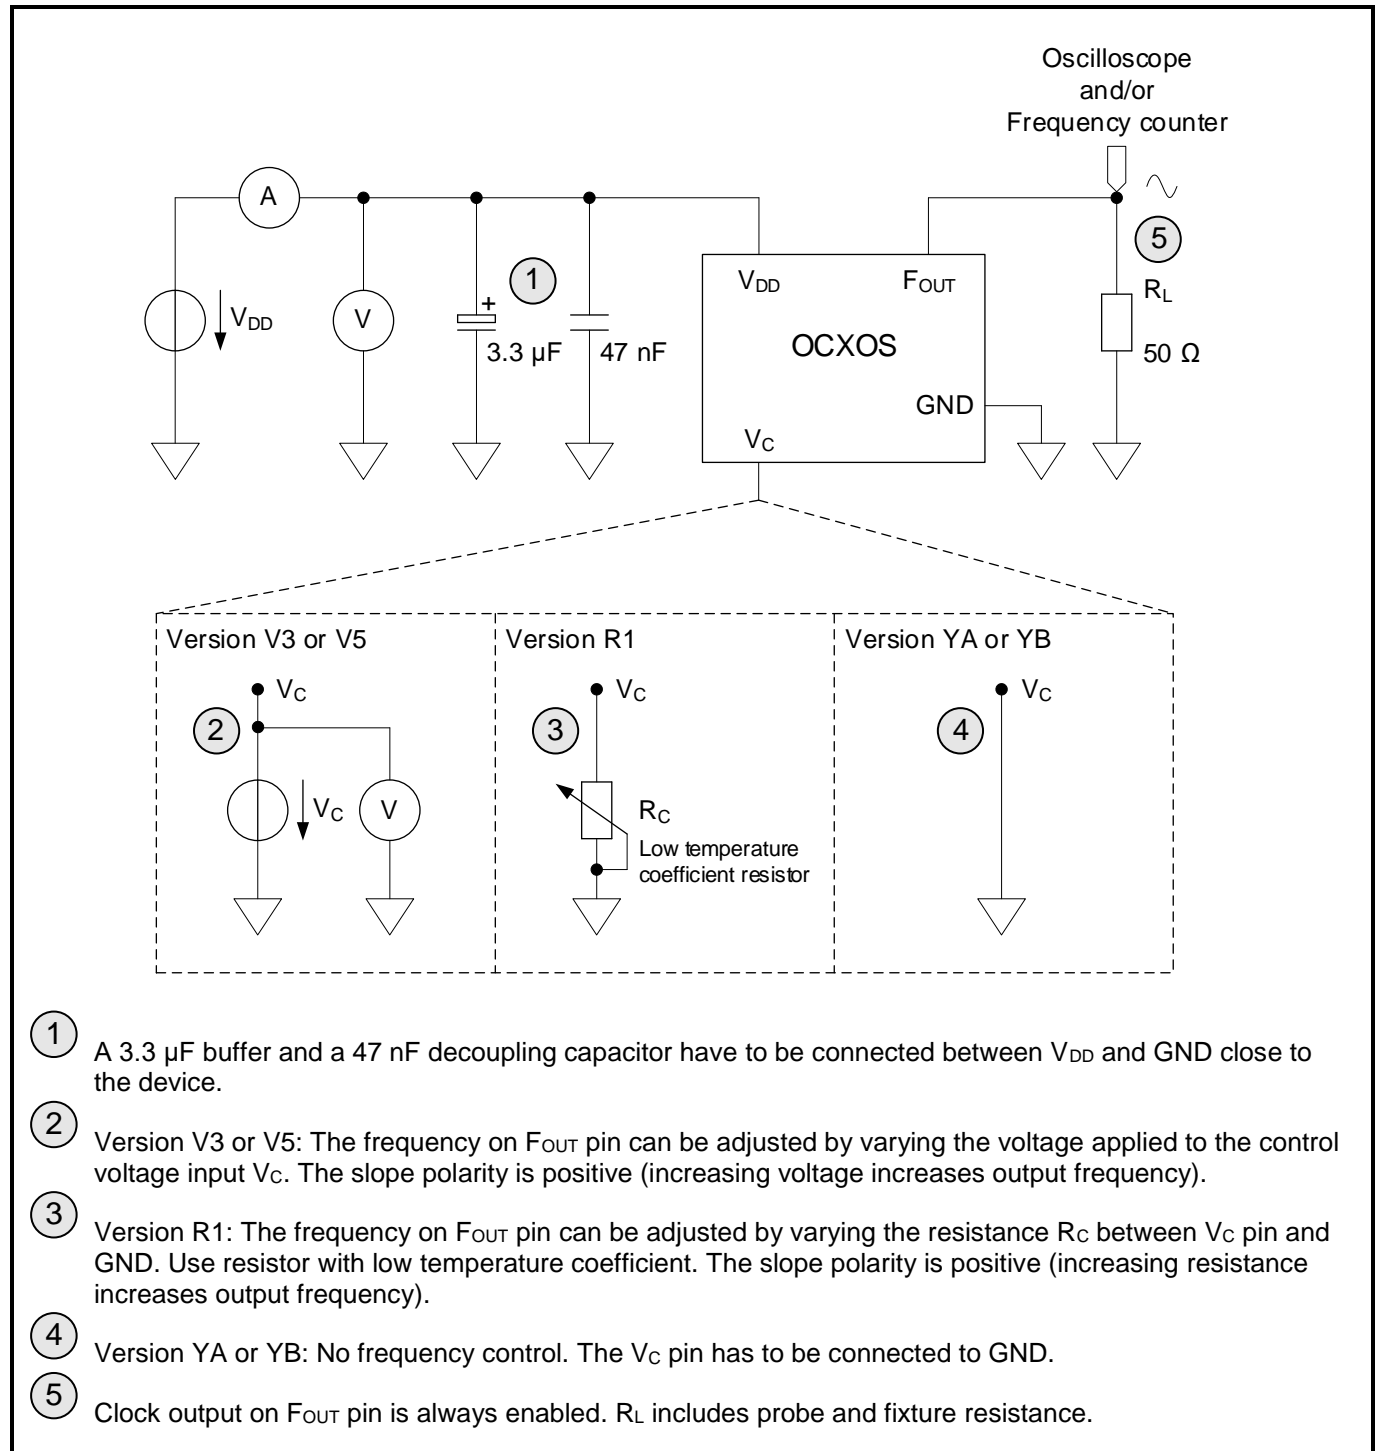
Oscilloscope and/or Frequency counter

A

$V_{DD}$

V

+

1

3.3 µF

47 nF

$V_{DD}$

$F_{OUT}$

OCXOS

GND

$V_C$

5

$R_L$

50 Ω

Version V3 or V5

$V_C$

2

$V_C$

V

Version R1

$V_C$

3

$R_C$

Low temperature coefficient resistor

Version YA or YB

$V_C$

4

1 A 3.3 µF buffer and a 47 nF decoupling capacitor have to be connected between $V_{DD}$ and GND close to the device.

2 Version V3 or V5: The frequency on $F_{OUT}$ pin can be adjusted by varying the voltage applied to the control voltage input $V_C$. The slope polarity is positive (increasing voltage increases output frequency).

3 Version R1: The frequency on $F_{OUT}$ pin can be adjusted by varying the resistance $R_C$ between $V_C$ pin and GND. Use resistor with low temperature coefficient. The slope polarity is positive (increasing resistance increases output frequency).

4 Version YA or YB: No frequency control. The $V_C$ pin has to be connected to GND.

5 Clock output on $F_{OUT}$ pin is always enabled. $R_L$ includes probe and fixture resistance.